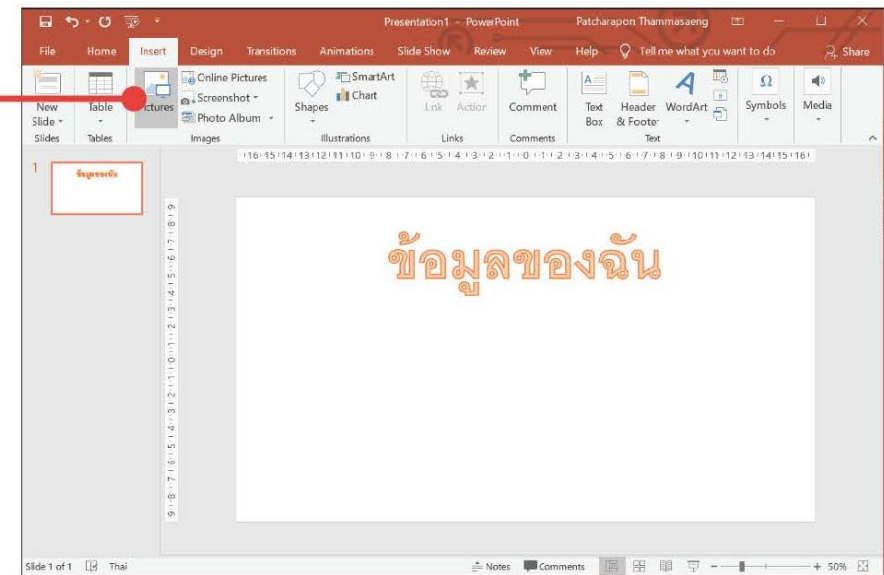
Presentation1 - PowerPoint Patcharapon Thammasaeng

File Home Insert Design Transitions Animations Slide Show Review View Help Tell me what you want to do Share

New Slide Table Pictures Online Pictures Screenshot Photo Album Shapes SmartArt Chart Link Action Comment Text Box Header & Footer WordArt Symbols Media

Slides Tables Images Illustrations Links Comments Text

16 15 14 13 12 11 10 9 8 7 6 5 4 3 2 1 0 1 2 3 4 5 6 7 8 9 10 11 12 13 14 15 16

1

ข้อมูลของฉัน

ข้อมูลของฉัน

Slide 1 of 1 Thai Notes Comments 50%